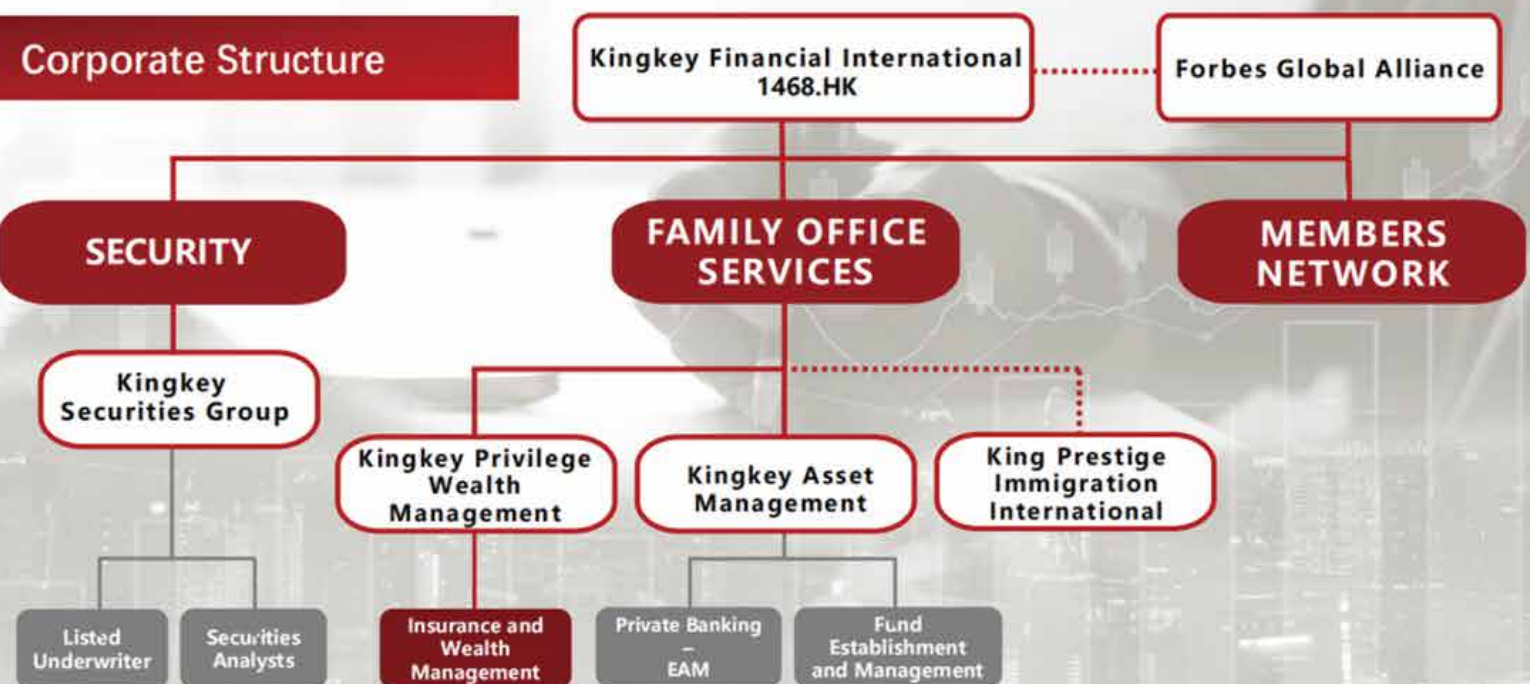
Corporate Structure

Kingkey Financial International 1468.HK

Forbes Global Alliance

SECURITY

FAMILY OFFICE SERVICES

MEMBERS NETWORK

Kingkey Securities Group

Kingkey Privilege Wealth Management

Kingkey Asset Management

King Prestige Immigration International

Listed Underwriter

Securities Analysts

Insurance and Wealth Management

Private Banking – EAM

Fund Establishment and Management